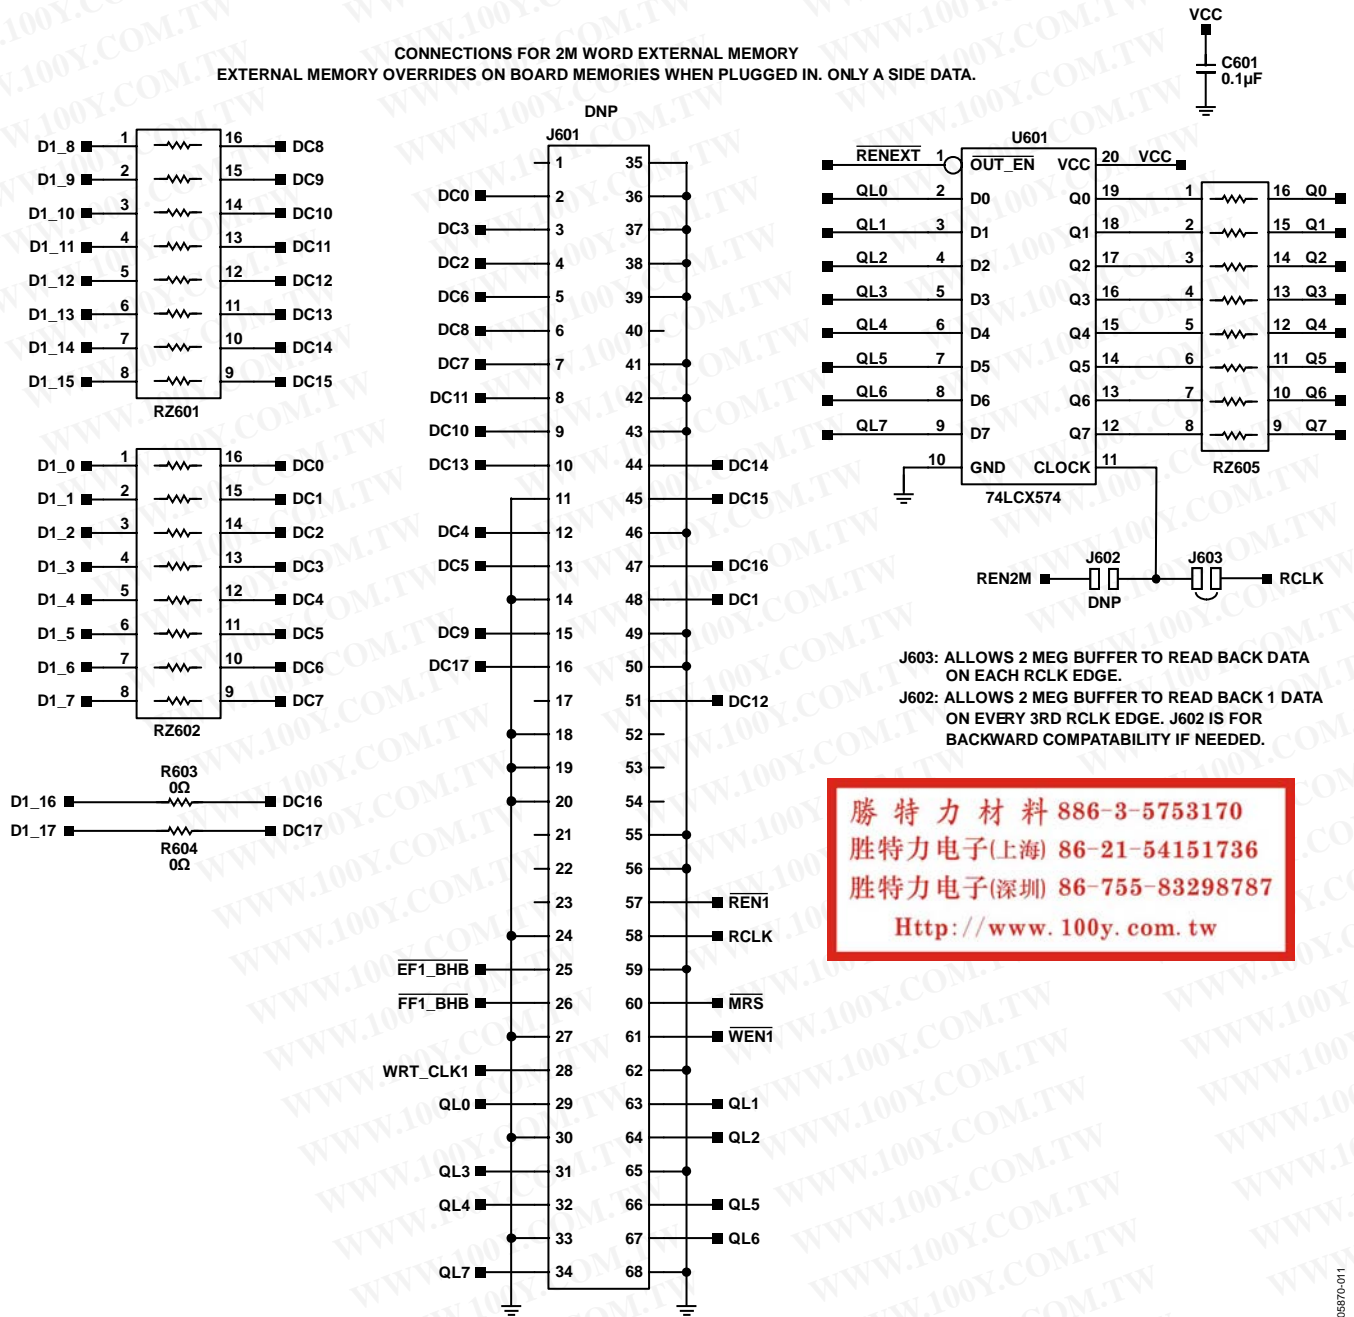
CONNECTIONS FOR 2M WORD EXTERNAL MEMORY
EXTERNAL MEMORY OVERRIDES ON BOARD MEMORIES WHEN PLUGGED IN. ONLY A SIDE DATA.

VCC
C601
0.1µF

DNP
J601

D1_8 1 16 DC8
D1_9 2 15 DC9
D1_10 3 14 DC10
D1_11 4 13 DC11
D1_12 5 12 DC12
D1_13 6 11 DC13
D1_14 7 10 DC14
D1_15 8 9 DC15
RZ601

D1_0 1 16 DC0
D1_1 2 15 DC1
D1_2 3 14 DC2
D1_3 4 13 DC3
D1_4 5 12 DC4
D1_5 6 11 DC5
D1_6 7 10 DC6
D1_7 8 9 DC7
RZ602

R603
0Ω
D1_16 DC16
D1_17 DC17
R604
0Ω

1 35
DC0 2 36
DC3 3 37
DC2 4 38
DC6 5 39
DC8 6 40
DC7 7 41
DC11 8 42
DC10 9 43
DC13 10 44 DC14
11 45 DC15
DC4 12 46
DC5 13 47 DC16
14 48 DC1
DC9 15 49
DC17 16 50
17 51 DC12
18 52
19 53
20 54
21 55
22 56
23 57 REN1
24 58 RCLK
EF1_BHB 25 59
FF1_BHB 26 60 MRS
27 61 WEN1
WRT_CLK1 28 62
QL0 29 63 QL1
30 64 QL2
QL3 31 65
QL4 32 66 QL5
33 67 QL6
QL7 34 68

U601
RENEXT 1 OUT_EN VCC 20 VCC
QL0 2 D0 Q0 19
QL1 3 D1 Q1 18
QL2 4 D2 Q2 17
QL3 5 D3 Q3 16
QL4 6 D4 Q4 15
QL5 7 D5 Q5 14
QL6 8 D6 Q6 13
QL7 9 D7 Q7 12
10 GND CLOCK 11
74LCX574

1 16 Q0
2 15 Q1
3 14 Q2
4 13 Q3
5 12 Q4
6 11 Q5
7 10 Q6
8 9 Q7
RZ605

REN2M J602 DNP J603 RCLK

J603: ALLOWS 2 MEG BUFFER TO READ BACK DATA ON EACH RCLK EDGE.
J602: ALLOWS 2 MEG BUFFER TO READ BACK 1 DATA ON EVERY 3RD RCLK EDGE. J602 IS FOR BACKWARD COMPATABILITY IF NEEDED.

勝 特 力 材 料 886-3-5753170
胜特力电子(上海) 86-21-54151736
胜特力电子(深圳) 86-755-83298787
Http://www.100y.com.tw

05870-011